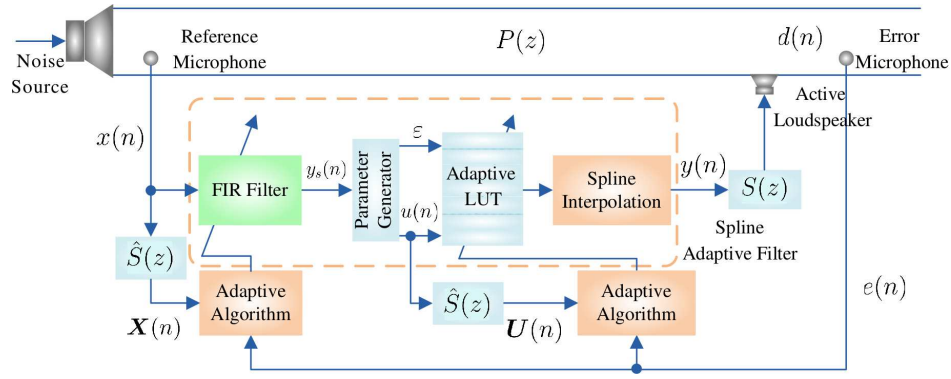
Noise Source

Reference Microphone

$P(z)$

$d(n)$

Error Microphone

Active Loudspeaker

$x(n)$

FIR Filter

$y_s(n)$

Parameter Generator

$\varepsilon$

$u(n)$

Adaptive LUT

Spline Interpolation

$y(n)$

$S(z)$

Spline Adaptive Filter

$\hat{S}(z)$

Adaptive Algorithm

$\boldsymbol{X}(n)$

$\hat{S}(z)$

$\boldsymbol{U}(n)$

Adaptive Algorithm

$e(n)$